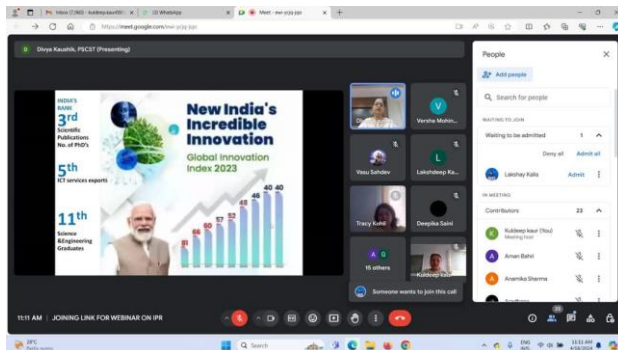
Inbox (7,960) - kuldeep.kaur@... | (3) WhatsApp | Meet - ewi-yzjq-pjo | +

https://meet.google.com/ewi-yzjq-pjo

D Divya Kaushik, PSCST (Presenting)

INDIA'S RANK

3rd
Scientific Publications No. of PhD's

5th
ICT services exports

11th
Science & Engineering Graduates

New India's Incredible Innovation

Global Innovation Index 2023

81 66 60 57 52 48 46 40 40

Divya...

V
Varsha Mohin...

Vasu Sahdev

L
Lakshdeep Ka...

Tracy Kohli

Deepika Saini

15 others

Kuldeep Kaur

Someone wants to join this call

People

Add people

Search for people

WAITING TO JOIN

Waiting to be admitted 1

Deny all Admit all

Lakshay Kalia Admit

IN MEETING

Contributors 23

Kuldeep kaur (You)
Meeting host

Aman Bahri

Anamika Sharma

11:11 AM | JOINING LINK FOR WEBINAR ON IPR

29°C

Q Search

ENG IN 11:11 AM